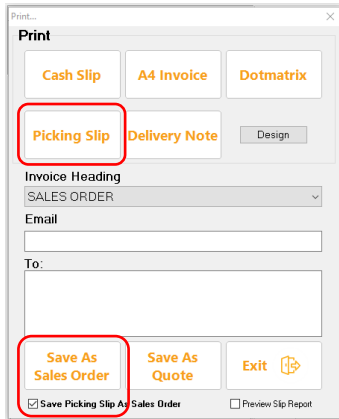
Print...
×
Print
Cash Slip
A4 Invoice
Dotmatrix
Picking Slip
Delivery Note
Design
Invoice Heading
SALES ORDER
Email
To:
Save As Sales Order
Save As Quote
Exit
Save Picking Slip As Sales Order
Preview Slip Report